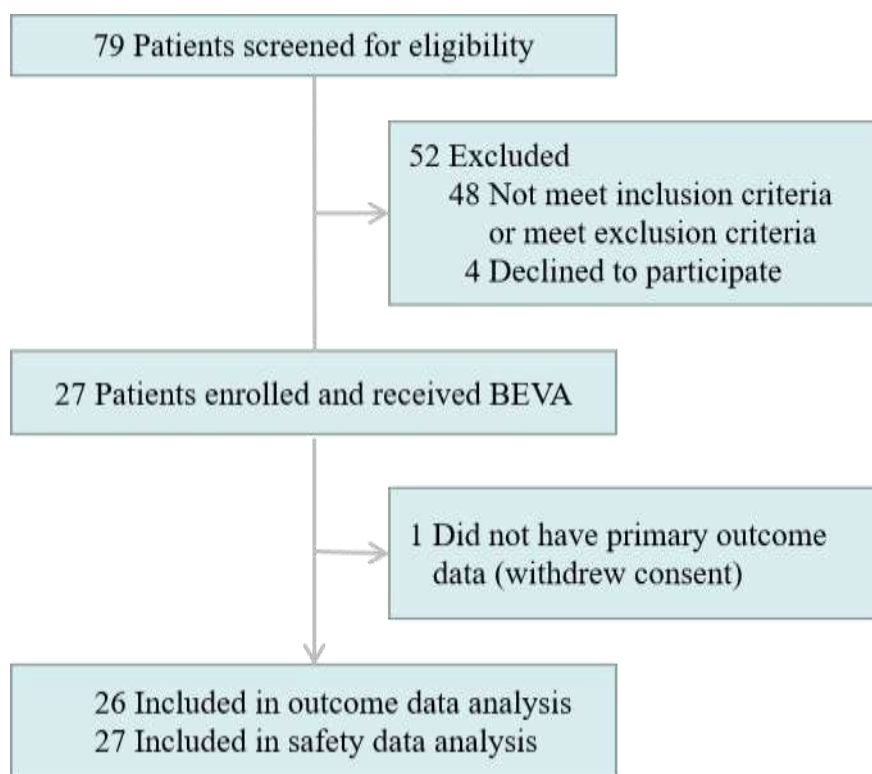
79 Patients screened for eligibility

52 Excluded
48 Not meet inclusion criteria or meet exclusion criteria
4 Declined to participate

27 Patients enrolled and received BEVA

1 Did not have primary outcome data (withdrew consent)

26 Included in outcome data analysis
27 Included in safety data analysis